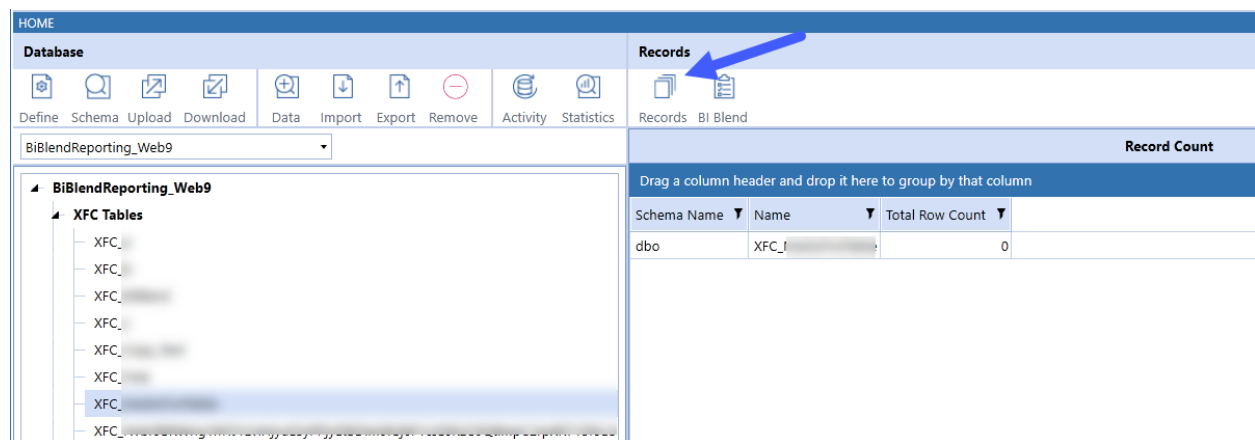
HOME

Database

Define Schema Upload Download Data Import Export Remove Activity Statistics

BiBlendReporting_Web9

BiBlendReporting_Web9
XFC Tables
XFC_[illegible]
XFC_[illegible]
XFC_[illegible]
XFC_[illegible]
XFC_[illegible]
XFC_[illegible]
XFC_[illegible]
XFC_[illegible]

Records

Records BI Blend

Record Count

Drag a column header and drop it here to group by that column

| Schema Name | Name | Total Row Count |
|---|---|---|
| dbo | XFC_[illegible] | 0 |